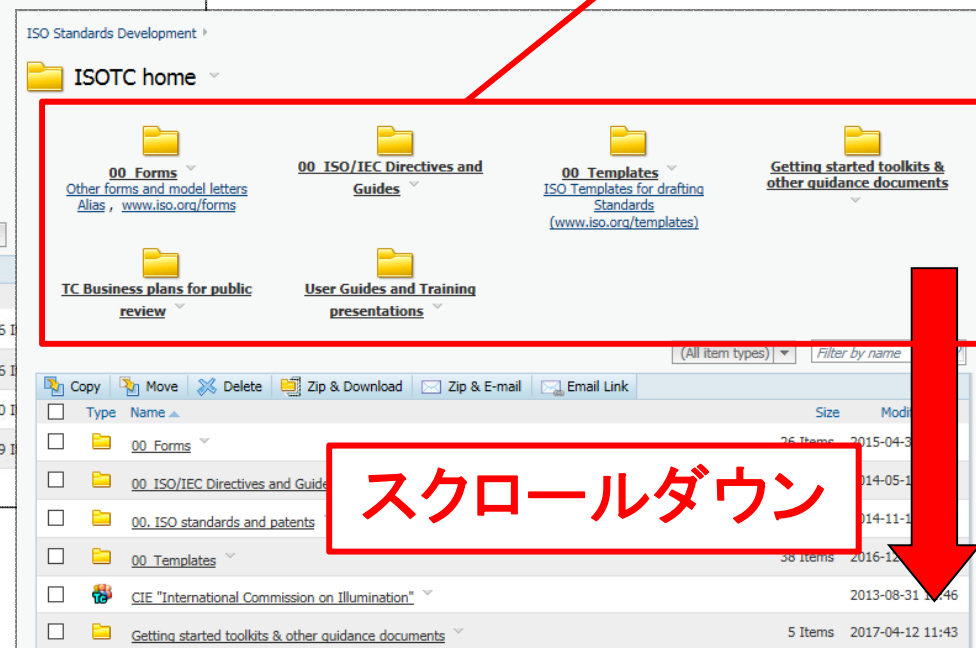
ISO Standards Development

ISOTC home

00_Forms
Other forms and model letters
Alias , www.iso.org/forms

00_ISO/IEC Directives and Guides

00_Templates
ISO Templates for drafting Standards (www.iso.org/templates)

Getting started toolkits & other guidance documents

TC Business plans for public review

User Guides and Training presentations

(All item types)
Filter by name

Copy
Move
Delete
Zip & Download
Zip & E-mail
Email Link

Type
Name
Size
Modi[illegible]

00_Forms
26 Items
2015-04-3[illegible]

00_ISO/IEC Directives and Guide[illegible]
2014-05-1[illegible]

00. ISO standards and patents
2014-11-1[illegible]

00_Templates
38 Items
2016-12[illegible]

CIE "International Commission on Illumination"
2013-08-31 1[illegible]:46

Getting started toolkits & other guidance documents
5 Items
2017-04-12 11:43

スクロールダウン